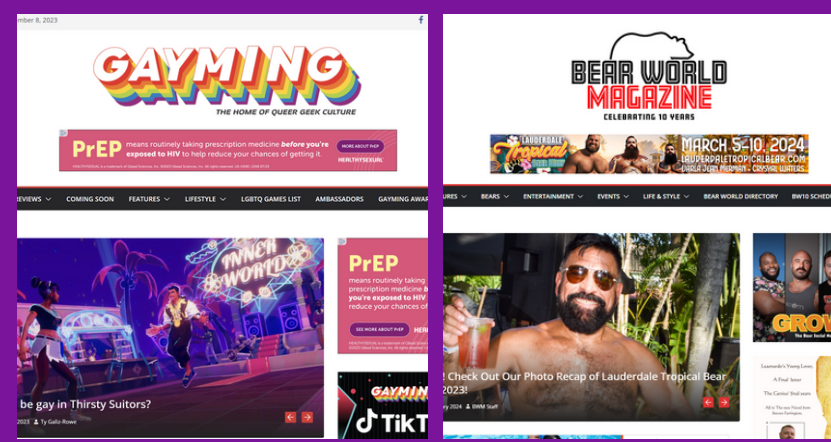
mber 8, 2023

GAYMING
THE HOME OF QUEER GEEK CULTURE

PrEP means routinely taking prescription medicine before you're exposed to HIV to help reduce your chances of getting it.
MORE ABOUT PrEP
HEALTHYSEXUAL

REVIEWS COMING SOON FEATURES LIFESTYLE LGBTQ GAMES LIST AMBASSADORS GAYMING AWA

INNER WORLD

be gay in Thirsty Suitors?
2023 Ty Galiz-Rowe

PrEP
means routinely taking prescription medicine before you're exposed to HIV reduce your chances of
SEE MORE ABOUT PrEP

GAYMING
TikT

BEAR WORLD MAGAZINE
CELEBRATING 10 YEARS

Lauderdale Tropical
MARCH 5-10, 2024
LAUDERDALETROPICALBEAR.COM

BEARS ENTERTAINMENT EVENTS LIFE & STYLE BEAR WORLD DIRECTORY BW10 SCHED

! Check Out Our Photo Recap of Lauderdale Tropical Bear 2023!
ry 2024 BWM Staff

GROW